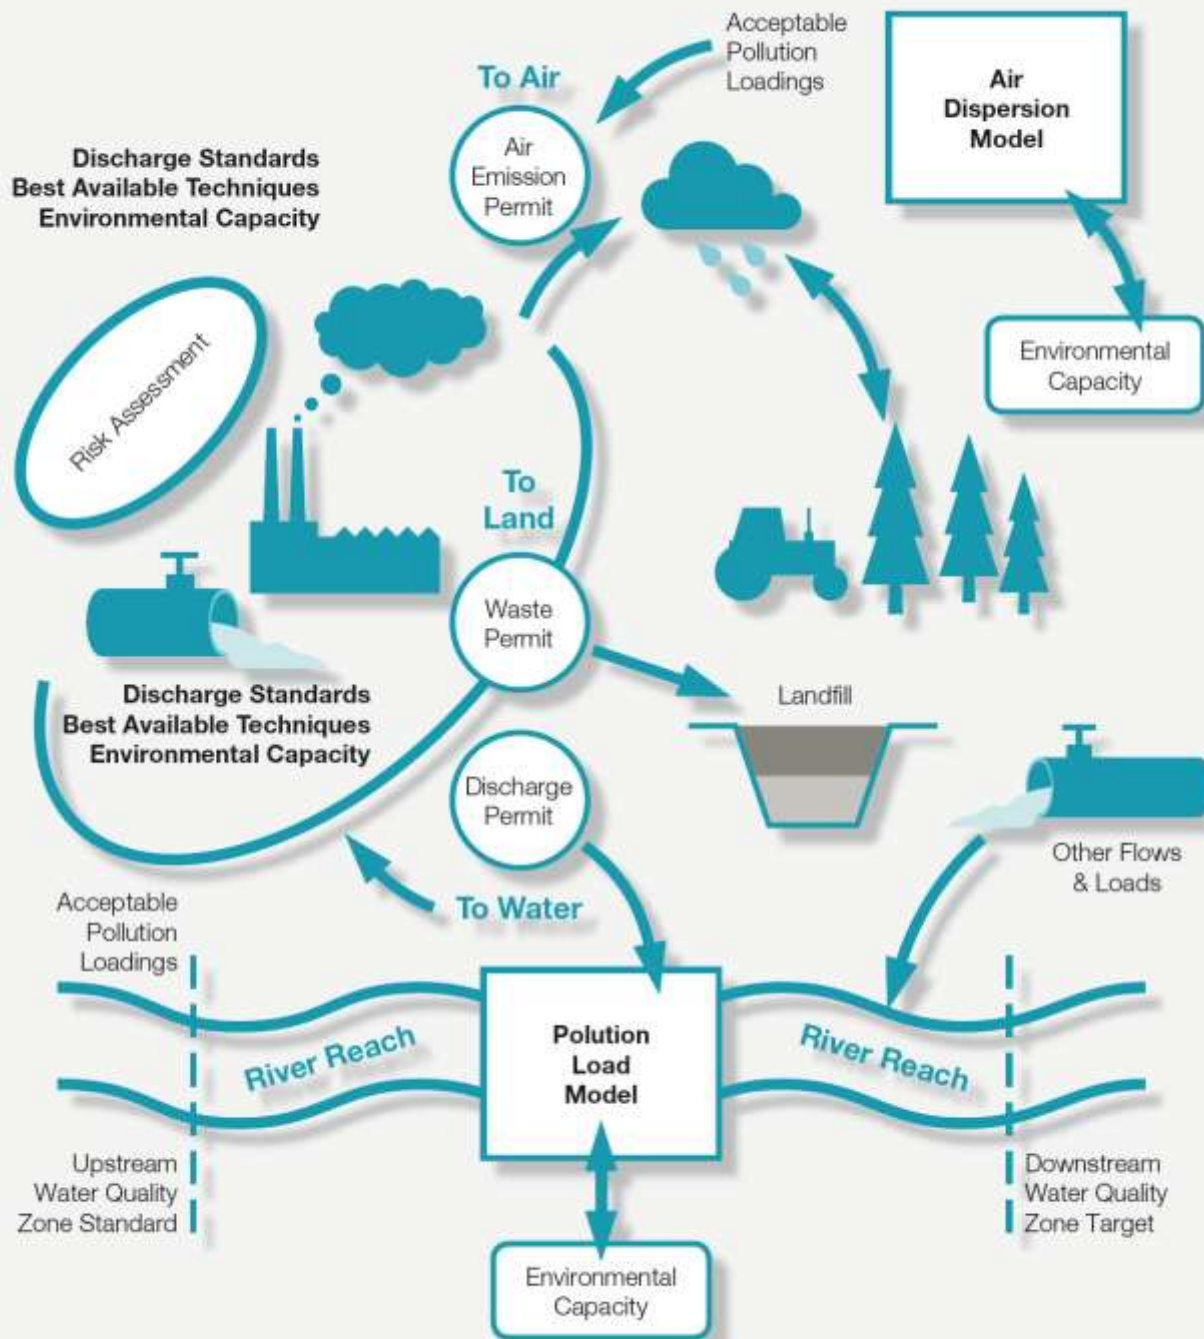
Acceptable Pollution Loadings

To Air

Air Dispersion Model

Discharge Standards
Best Available Techniques
Environmental Capacity

Air Emission Permit

Environmental Capacity

Risk Assessment

To Land

Waste Permit

Landfill

Discharge Standards
Best Available Techniques
Environmental Capacity

Discharge Permit

Other Flows & Loads

To Water

Acceptable Pollution Loadings

River Reach

Polution Load Model

River Reach

Upstream Water Quality Zone Standard

Downstream Water Quality Zone Target

Environmental Capacity